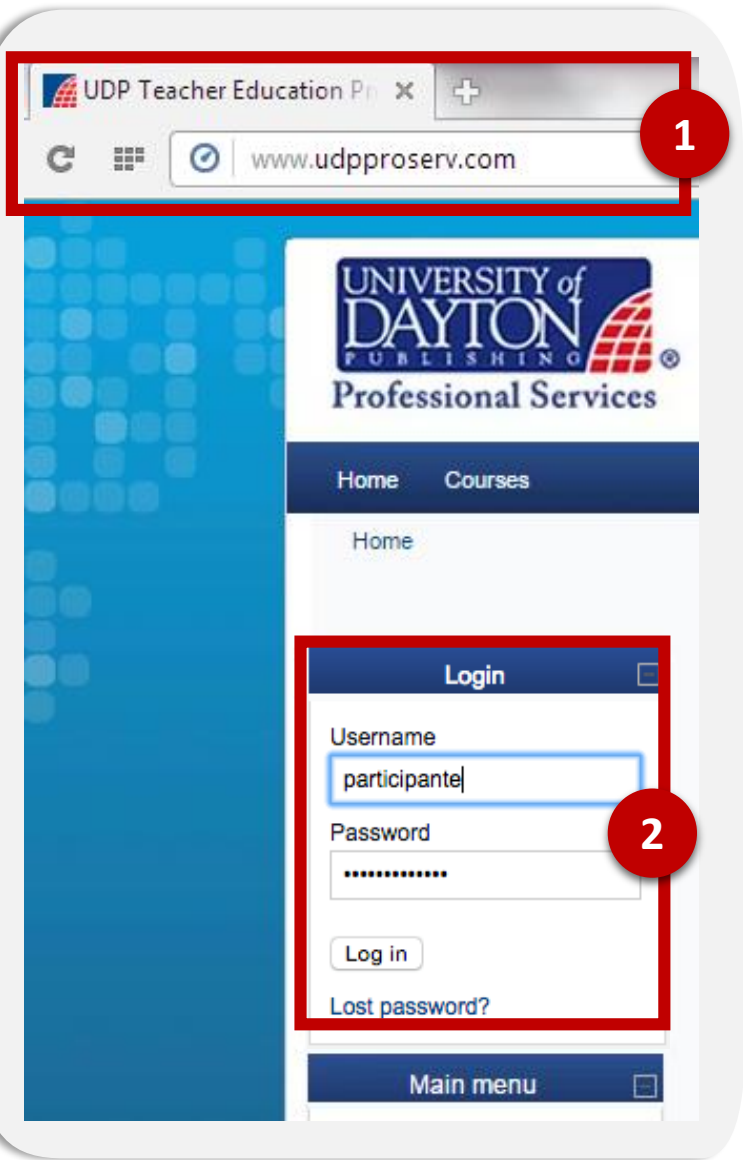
UDP Teacher Education Pr

www.udpproserv.com

1

UNIVERSITY of DAYTON PUBLISHING
Professional Services

Home Courses

Home

Login

Username
participante

Password
••••••••••••••

2

Log in

Lost password?

Main menu